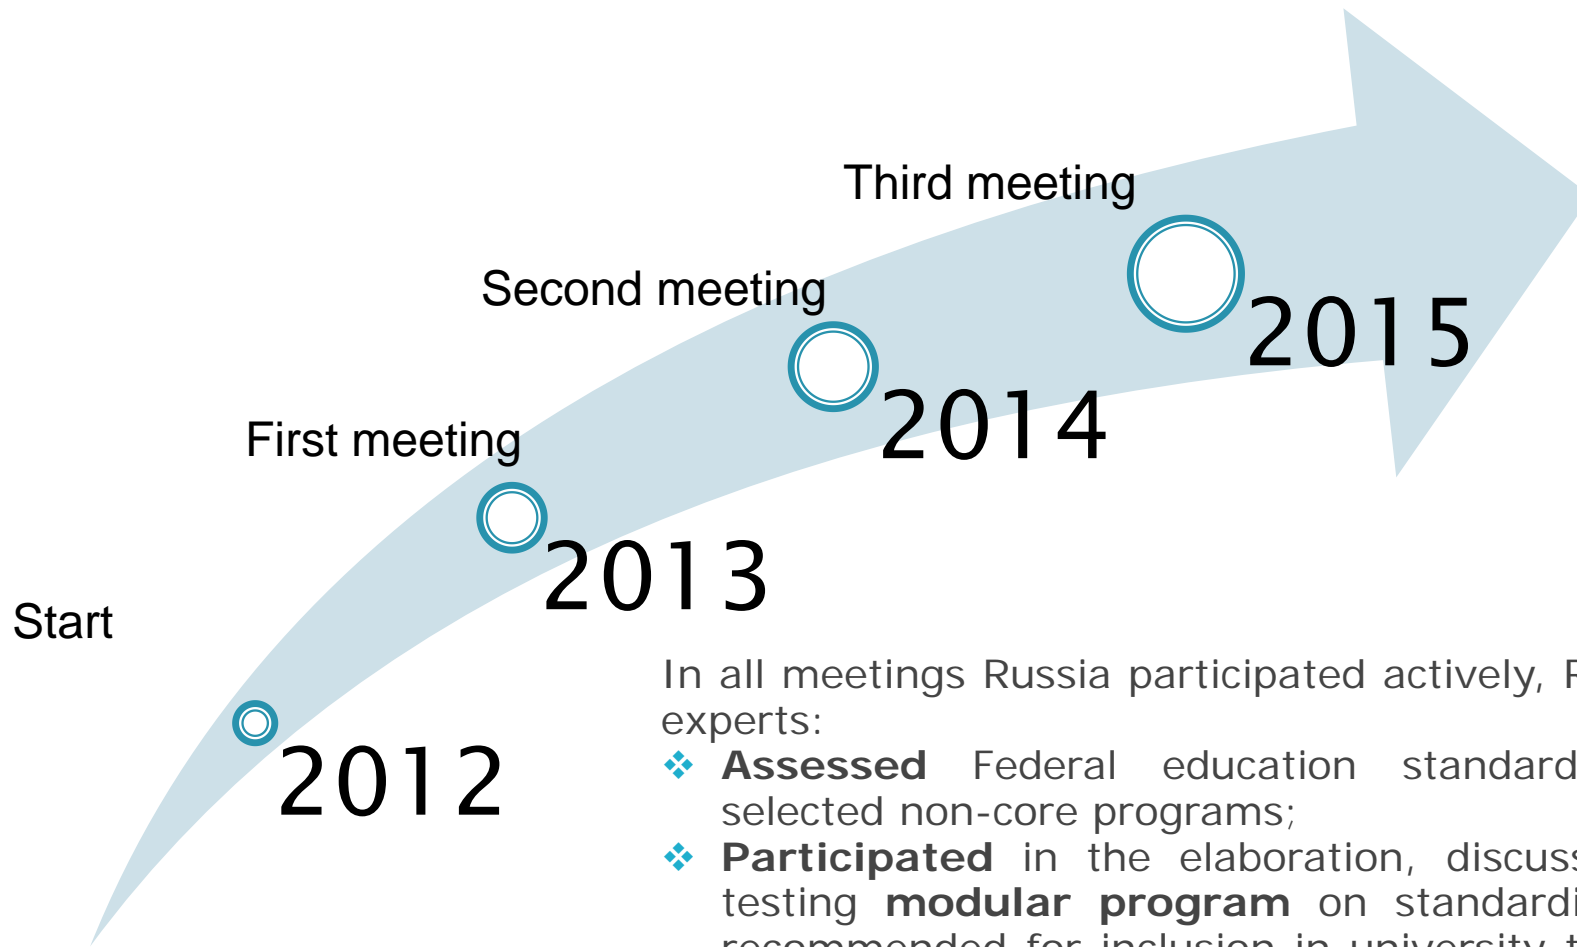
Third meeting

Second meeting

First meeting

Start

2012

2013

2014

2015

In all meetings Russia participated actively, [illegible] experts:

❖ **Assessed** Federal education standard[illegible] selected non-core programs;

❖ **Participated** in the elaboration, discuss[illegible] testing **modular program** on standardi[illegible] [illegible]